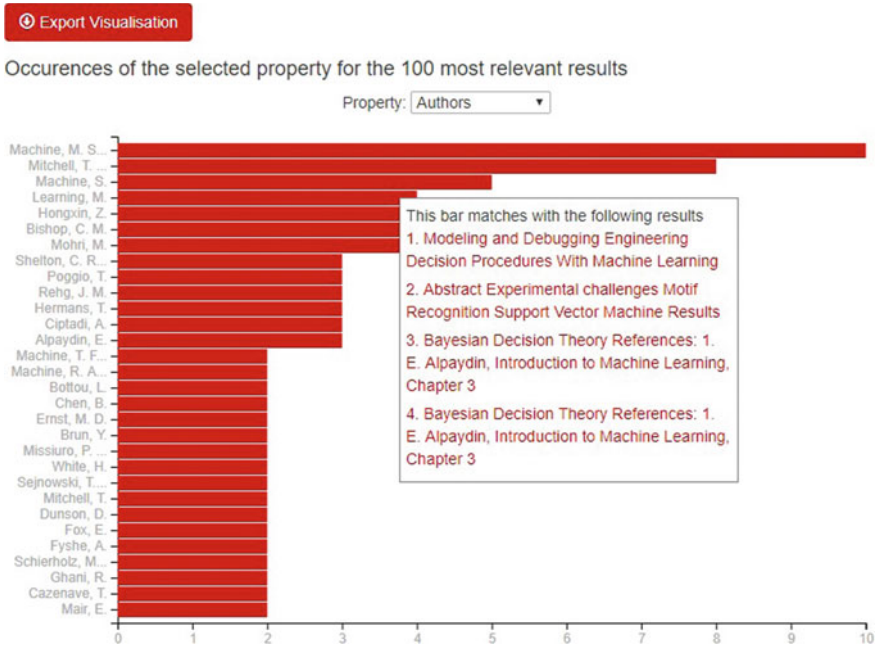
Export Visualisation

Occurences of the selected property for the 100 most relevant results

Property: Authors

Machine, M. S...
Mitchell, T. ...
Machine, S.
Learning, M.
Hongxin, Z.
Bishop, C. M.
Mohri, M.
Shelton, C. R...
Poggio, T.
Rehg, J. M.
Hermans, T.
Ciptadi, A.
Alpaydin, E.
Machine, T. F...
Machine, R. A...
Bottou, L.
Chen, B.
Ernst, M. D.
Brun, Y.
Missiuro, P. ...
White, H.
Sejnowski, T....
Mitchell, T.
Dunson, D.
Fox, E.
Fyshe, A.
Schierholz, M...
Ghani, R.
Cazenave, T.
Mair, E.

0 1 2 3 4 5 6 7 8 9 10

This bar matches with the following results
1. Modeling and Debugging Engineering Decision Procedures With Machine Learning
2. Abstract Experimental challenges Motif Recognition Support Vector Machine Results
3. Bayesian Decision Theory References: 1. E. Alpaydin, Introduction to Machine Learning, Chapter 3
4. Bayesian Decision Theory References: 1. E. Alpaydin, Introduction to Machine Learning, Chapter 3